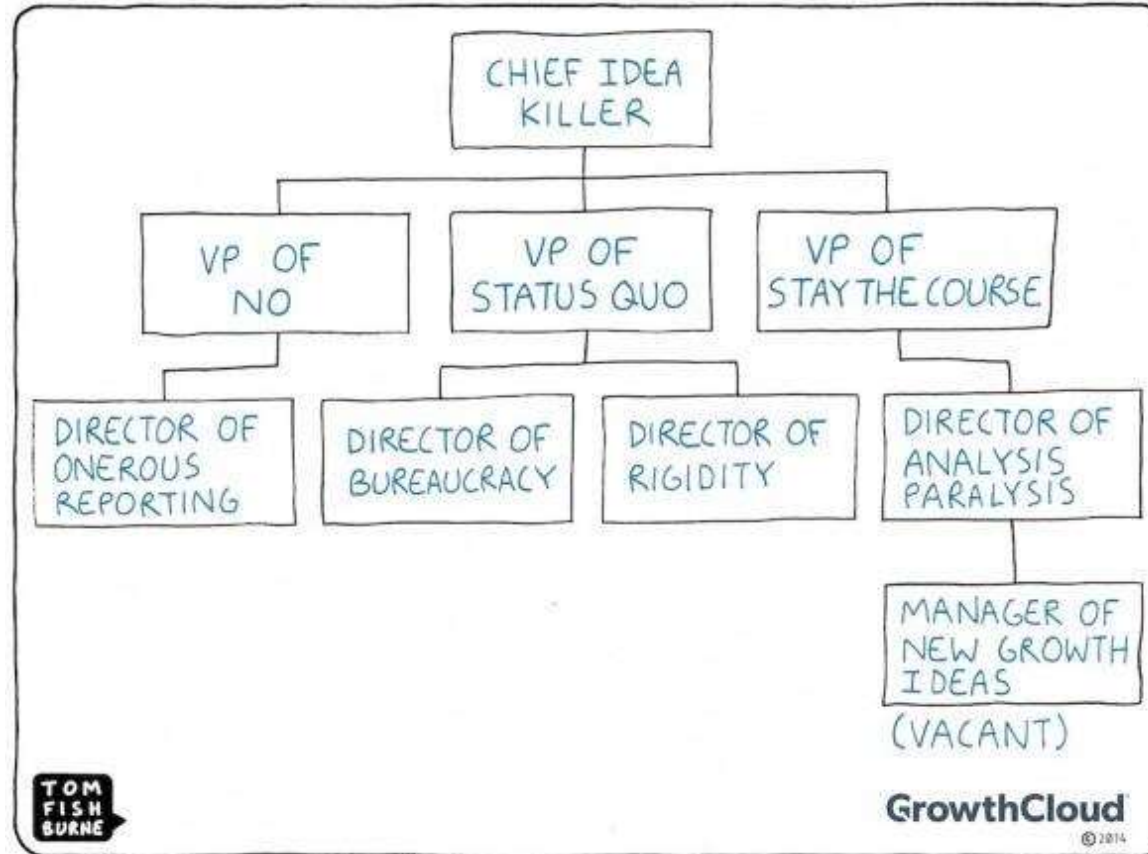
CHIEF IDEA KILLER

VP OF NO

VP OF STATUS QUO

VP OF STAY THE COURSE

DIRECTOR OF ONEROUS REPORTING

DIRECTOR OF BUREAUCRACY

DIRECTOR OF RIGIDITY

DIRECTOR OF ANALYSIS PARALYSIS

MANAGER OF NEW GROWTH IDEAS

(VACANT)

TOM FISH BURNE

GrowthCloud

©2014